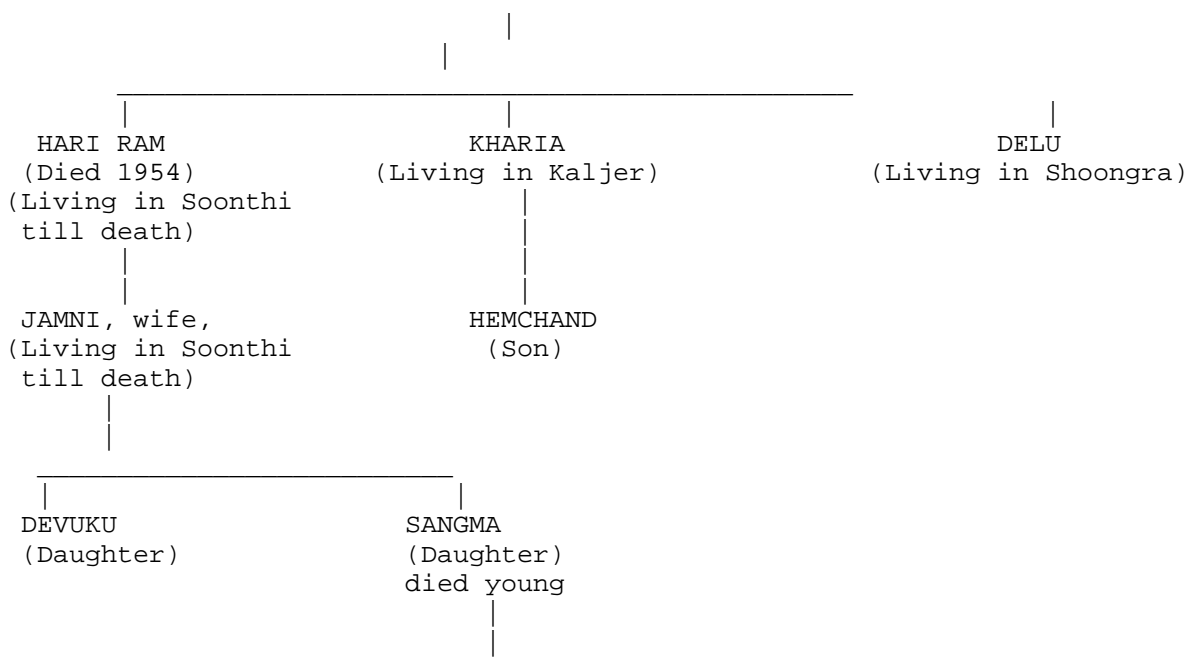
HARI RAM
(Died 1954)
(Living in Soonthi till death)

KHARIA
(Living in Kaljer)

DELU
(Living in Shoongra)

JAMNI, wife,
(Living in Soonthi till death)

HEMCHAND
(Son)

DEVUKU
(Daughter)

SANGMA
(Daughter)
died young